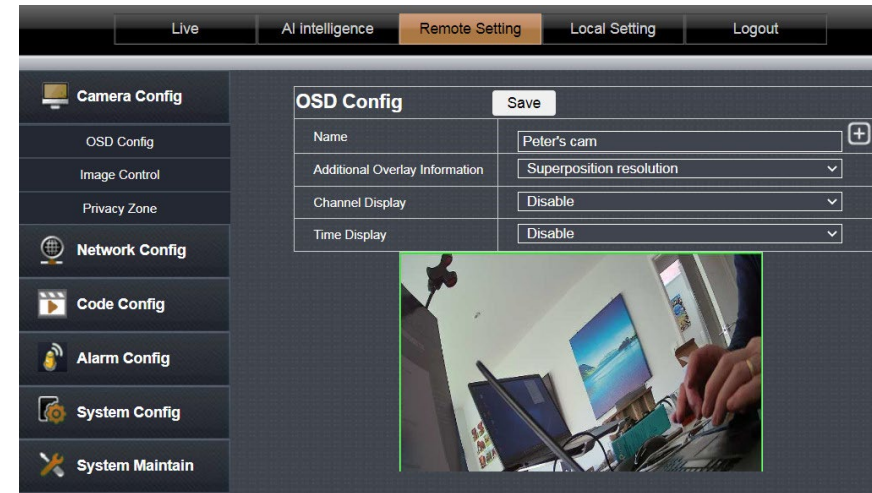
Live AI intelligence Remote Setting Local Setting Logout

Camera Config
OSD Config
Image Control
Privacy Zone
Network Config
Code Config
Alarm Config
System Config
System Maintain

OSD Config Save

| Name | Peter's cam |
|---|---|
| Additional Overlay Information | Superposition resolution |
| Channel Display | Disable |
| Time Display | Disable |